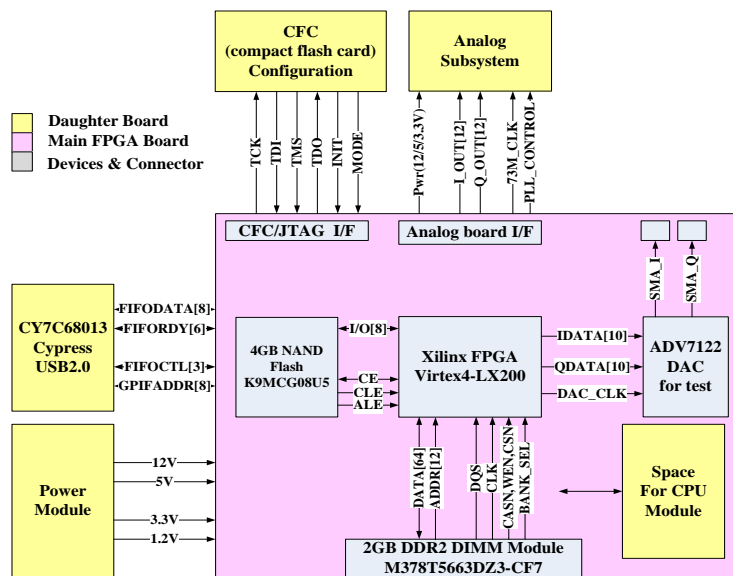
CFC
(compact flash card)
Configuration

Analog
Subsystem

Daughter Board
Main FPGA Board
Devices & Connector

TCK
TDI
TMS
TDO
INIT
MODE

Pwr(12/5/3.3V)
I_OUT[12]
Q_OUT[12]
73M_CLK
PLL_CONTROL

CFC/JTAG I/F

Analog board I/F

SMA_I
SMA_Q

CY7C68013
Cypress
USB2.0

FIFODATA[8]
FIFORDY[6]
FIFOCTL[3]
GPIFADDR[8]

4GB NAND
Flash
K9MCG08U5

I/O[8]
CE
CLE
ALE

Xilinx FPGA
Virtex4-LX200

IDATA[10]
QDATA[10]
DAC_CLK

ADV7122
DAC
for test

Power
Module

12V
5V
3.3V
1.2V

DATA[64]
ADDR[12]
DQS
CLK
CASN,WEN,CSN
BANK_SEL

Space
For CPU
Module

2GB DDR2 DIMM Module
M378T5663DZ3-CF7